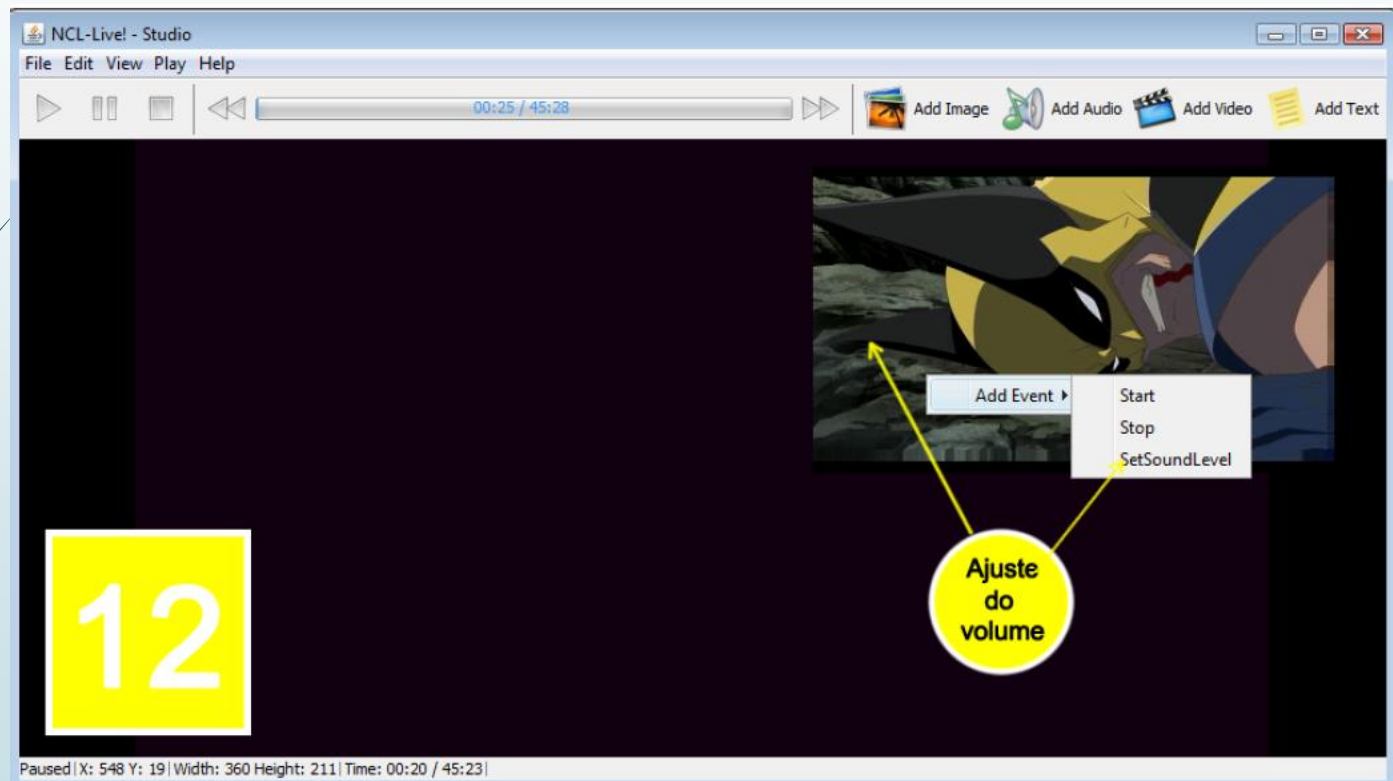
NCL-Live! - Studio

File Edit View Play Help

00:25 / 45:28

Add Image Add Audio Add Video Add Text

Add Event

Start
Stop
SetSoundLevel

Ajuste do volume

12

Paused | X: 548 Y: 19 | Width: 360 Height: 211 | Time: 00:20 / 45:23 |